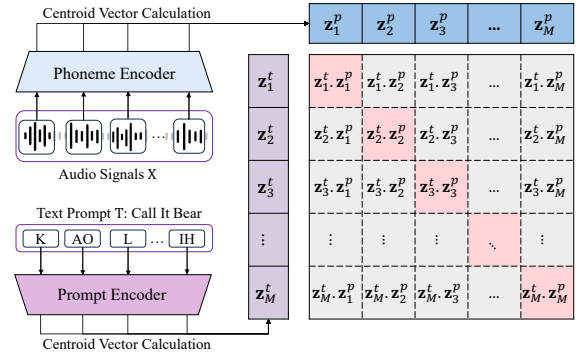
Centroid Vector Calculation

Phoneme Encoder

Audio Signals X

Text Prompt T: Call It Bear

K AO L … IH

Prompt Encoder

Centroid Vector Calculation

| $\mathbf{z}_1^p$ | $\mathbf{z}_2^p$ | $\mathbf{z}_3^p$ | … | $\mathbf{z}_M^p$ |
|---|---|---|---|---|

| | | | | | |
|---|---|---|---|---|---|
| $\mathbf{z}_1^t$ | $\mathbf{z}_1^t \cdot \mathbf{z}_1^p$ | $\mathbf{z}_1^t \cdot \mathbf{z}_2^p$ | $\mathbf{z}_1^t \cdot \mathbf{z}_3^p$ | … | $\mathbf{z}_1^t \cdot \mathbf{z}_M^p$ |
| $\mathbf{z}_2^t$ | $\mathbf{z}_2^t \cdot \mathbf{z}_1^p$ | $\mathbf{z}_2^t \cdot \mathbf{z}_2^p$ | $\mathbf{z}_2^t \cdot \mathbf{z}_3^p$ | … | $\mathbf{z}_2^t \cdot \mathbf{z}_M^p$ |
| $\mathbf{z}_3^t$ | $\mathbf{z}_3^t \cdot \mathbf{z}_1^p$ | $\mathbf{z}_3^t \cdot \mathbf{z}_2^p$ | $\mathbf{z}_3^t \cdot \mathbf{z}_3^p$ | … | $\mathbf{z}_3^t \cdot \mathbf{z}_M^p$ |
| ⋮ | ⋮ | ⋮ | ⋮ | ⋱ | ⋮ |
| $\mathbf{z}_M^t$ | $\mathbf{z}_M^t \cdot \mathbf{z}_1^p$ | $\mathbf{z}_M^t \cdot \mathbf{z}_2^p$ | $\mathbf{z}_M^t \cdot \mathbf{z}_3^p$ | … | $\mathbf{z}_M^t \cdot \mathbf{z}_M^p$ |